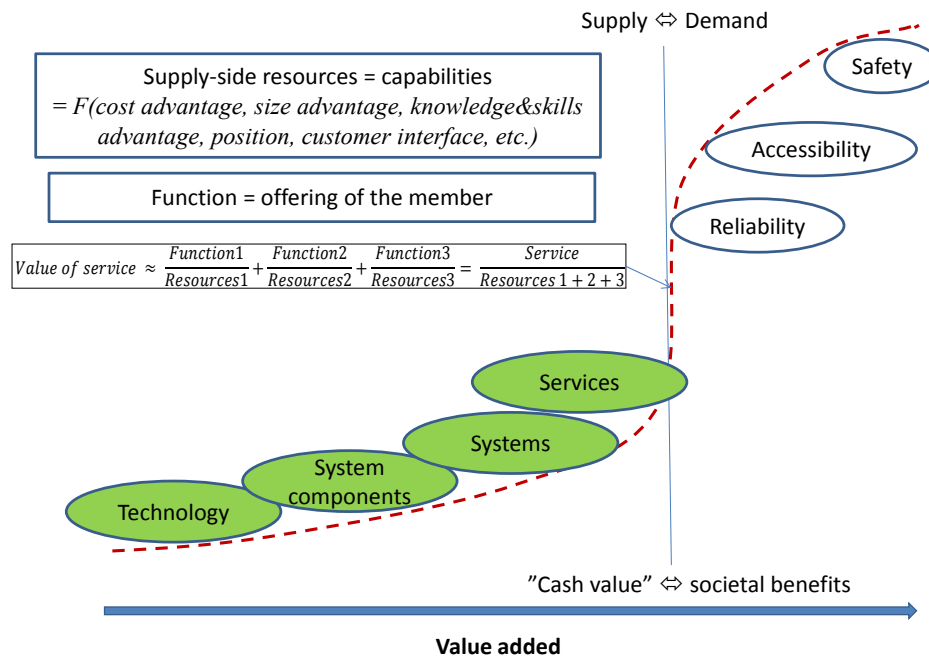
Supply $\Leftrightarrow$ Demand

Supply-side resources = capabilities
= F(cost advantage, size advantage, knowledge&skills advantage, position, customer interface, etc.)

Function = offering of the member

$Value\ of\ service \approx \frac{Function1}{Resources1} + \frac{Function2}{Resources2} + \frac{Function3}{Resources3} = \frac{Service}{Resources\ 1+2+3}$

Safety

Accessibility

Reliability

Services

Systems

System components

Technology

”Cash value” $\Leftrightarrow$ societal benefits

Value added